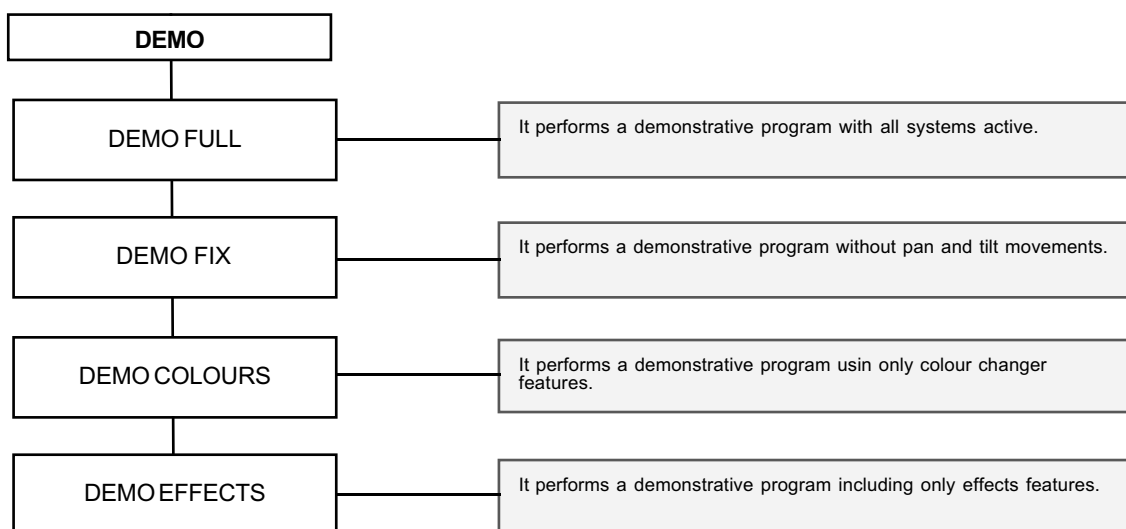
DEMO

DEMO FULL

It performs a demonstrative program with all systems active.

DEMO FIX

It performs a demonstrative program without pan and tilt movements.

DEMO COLOURS

It performs a demonstrative program usin only colour changer features.

DEMO EFFECTS

It performs a demonstrative program including only effects features.